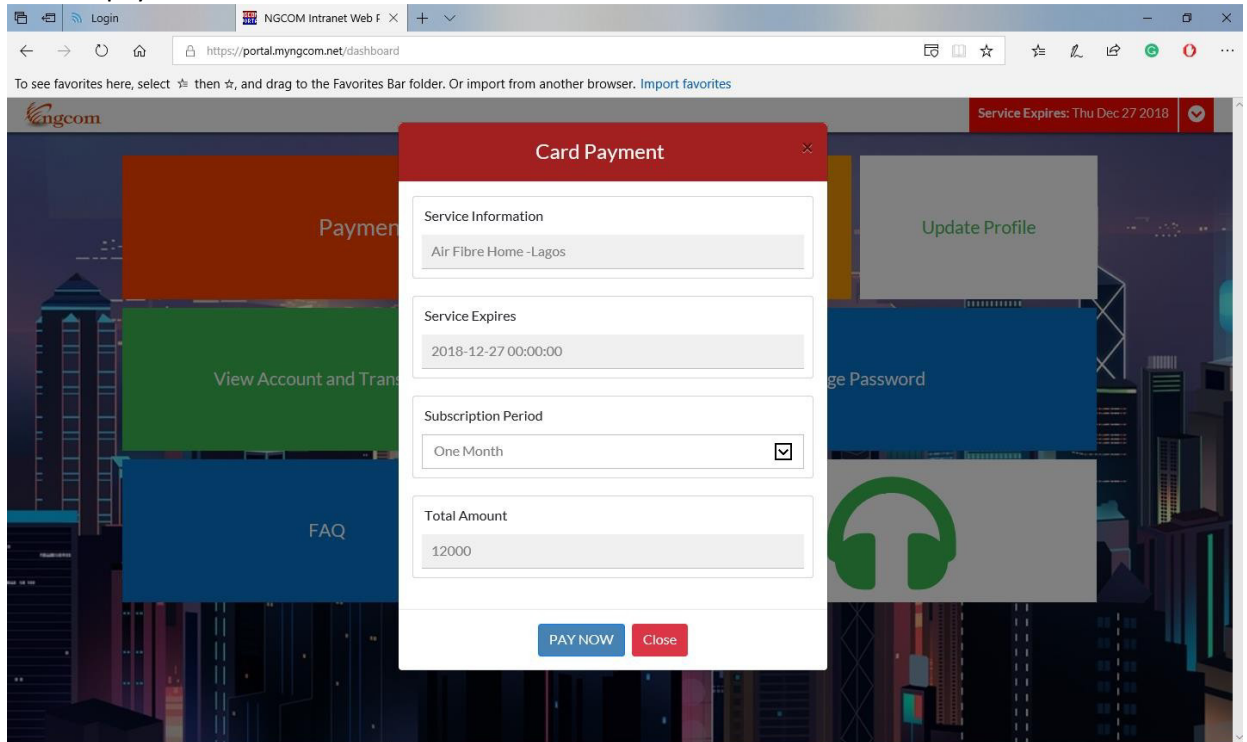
Login
NGCOM Intranet Web F ×
https://portal.myngcom.net/dashboard
To see favorites here, select ☆ then ☆, and drag to the Favorites Bar folder. Or import from another browser. Import favorites

ngcom
Service Expires: Thu Dec 27 2018

Paymen
Update Profile
View Account and Trans
ge Password
FAQ

Card Payment
×
Service Information
Air Fibre Home -Lagos
Service Expires
2018-12-27 00:00:00
Subscription Period
One Month
Total Amount
12000
PAY NOW
Close